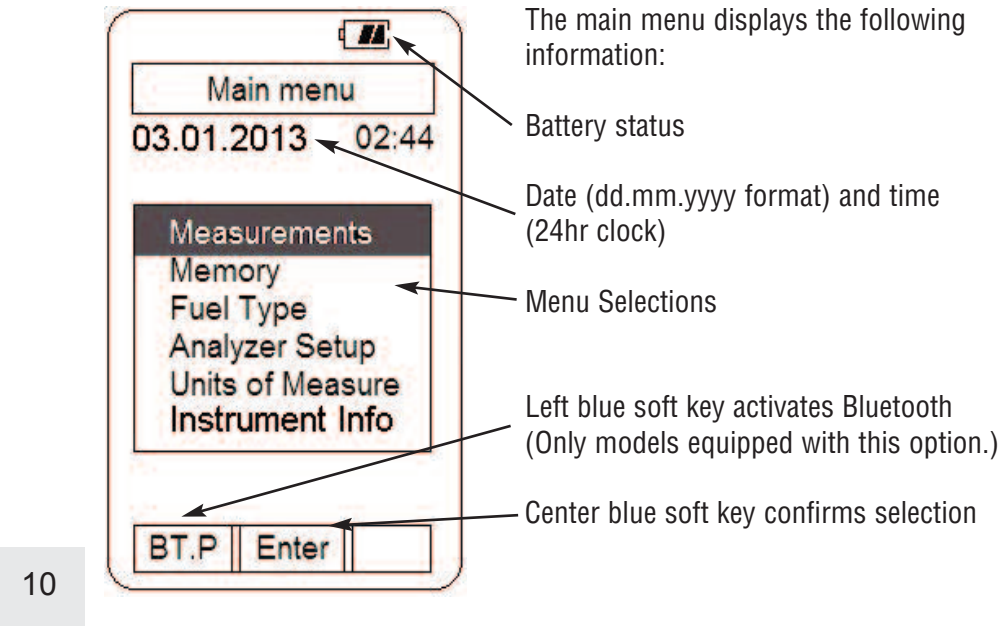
Main menu
03.01.2013 02:44

Measurements
Memory
Fuel Type
Analyzer Setup
Units of Measure
Instrument Info

BT.P Enter

The main menu displays the following information:

Battery status

Date (dd.mm.yyyy format) and time (24hr clock)

Menu Selections

Left blue soft key activates Bluetooth (Only models equipped with this option.)

Center blue soft key confirms selection

10